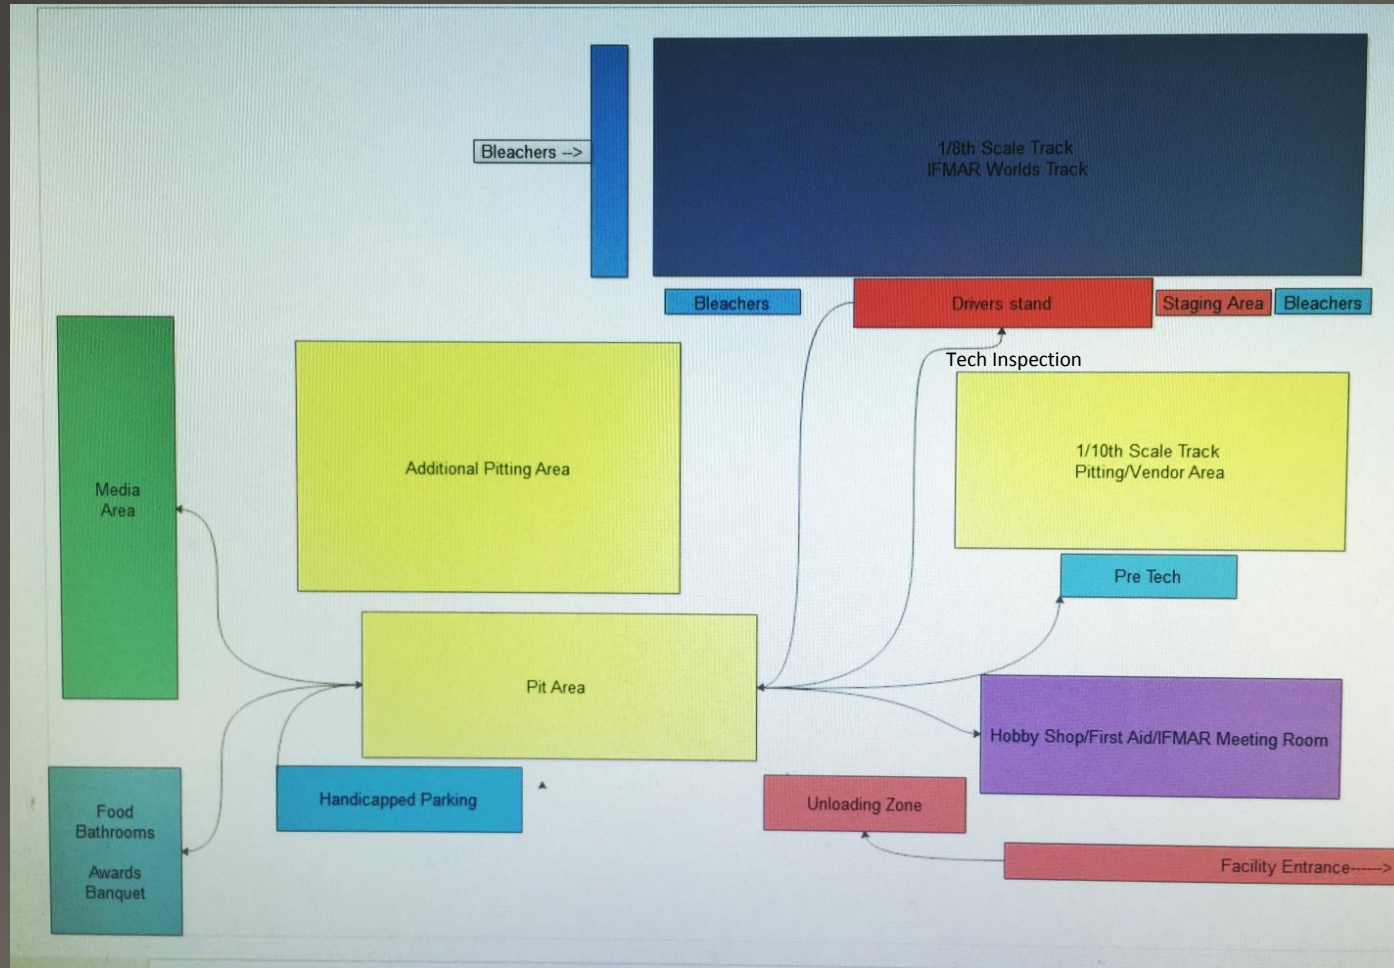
Bleachers -->

1/8th Scale Track
IFMAR Worlds Track

Bleachers

Drivers stand

Staging Area

Bleachers

Tech Inspection

Media
Area

Additional Pitting Area

1/10th Scale Track
Pitting/Vendor Area

Pre Tech

Pit Area

Hobby Shop/First Aid/IFMAR Meeting Room

Food
Bathrooms

Awards
Banquet

Handicapped Parking

Unloading Zone

Facility Entrance----->